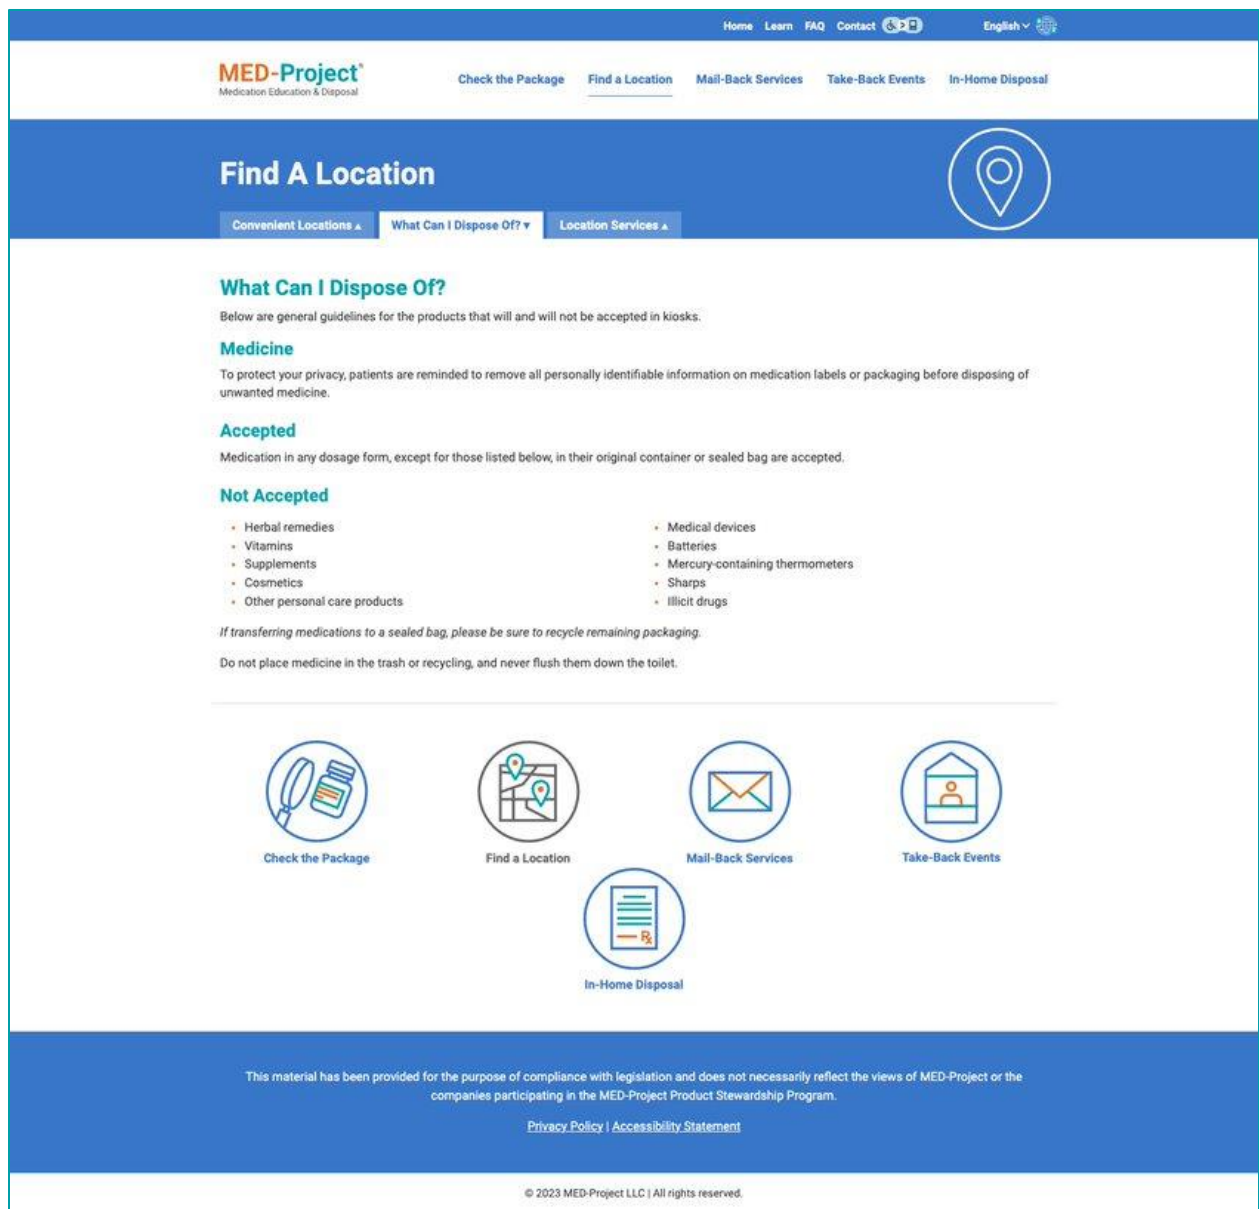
Home Learn FAQ Contact English

MED-Project®
Medication Education & Disposal

Check the Package Find a Location Mail-Back Services Take-Back Events In-Home Disposal

Find A Location

Convenient Locations ▴ What Can I Dispose Of? ▾ Location Services ▴

What Can I Dispose Of?

Below are general guidelines for the products that will and will not be accepted in kiosks.

Medicine

To protect your privacy, patients are reminded to remove all personally identifiable information on medication labels or packaging before disposing of unwanted medicine.

Accepted

Medication in any dosage form, except for those listed below, in their original container or sealed bag are accepted.

Not Accepted

- Herbal remedies
- Vitamins
- Supplements
- Cosmetics
- Other personal care products

- Medical devices
- Batteries
- Mercury-containing thermometers
- Sharps
- Illicit drugs

*If transferring medications to a sealed bag, please be sure to recycle remaining packaging.*

Do not place medicine in the trash or recycling, and never flush them down the toilet.

Check the Package
Find a Location
Mail-Back Services
Take-Back Events
In-Home Disposal

This material has been provided for the purpose of compliance with legislation and does not necessarily reflect the views of MED-Project or the companies participating in the MED-Project Product Stewardship Program.

Privacy Policy | Accessibility Statement

© 2023 MED-Project LLC | All rights reserved.